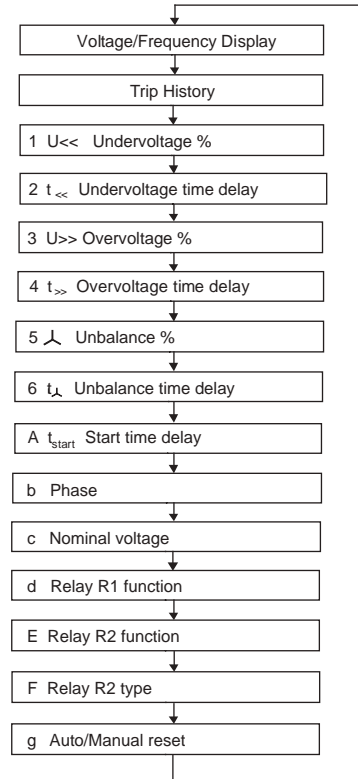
Voltage/Frequency Display

Trip History

1 U<< Undervoltage %

2 $t_{<<}$ Undervoltage time delay

3 U>> Overvoltage %

4 $t_{>>}$ Overvoltage time delay

5 ⅄ Unbalance %

6 $t_{⅄}$ Unbalance time delay

A $t_{start}$ Start time delay

b Phase

c Nominal voltage

d Relay R1 function

E Relay R2 function

F Relay R2 type

g Auto/Manual reset